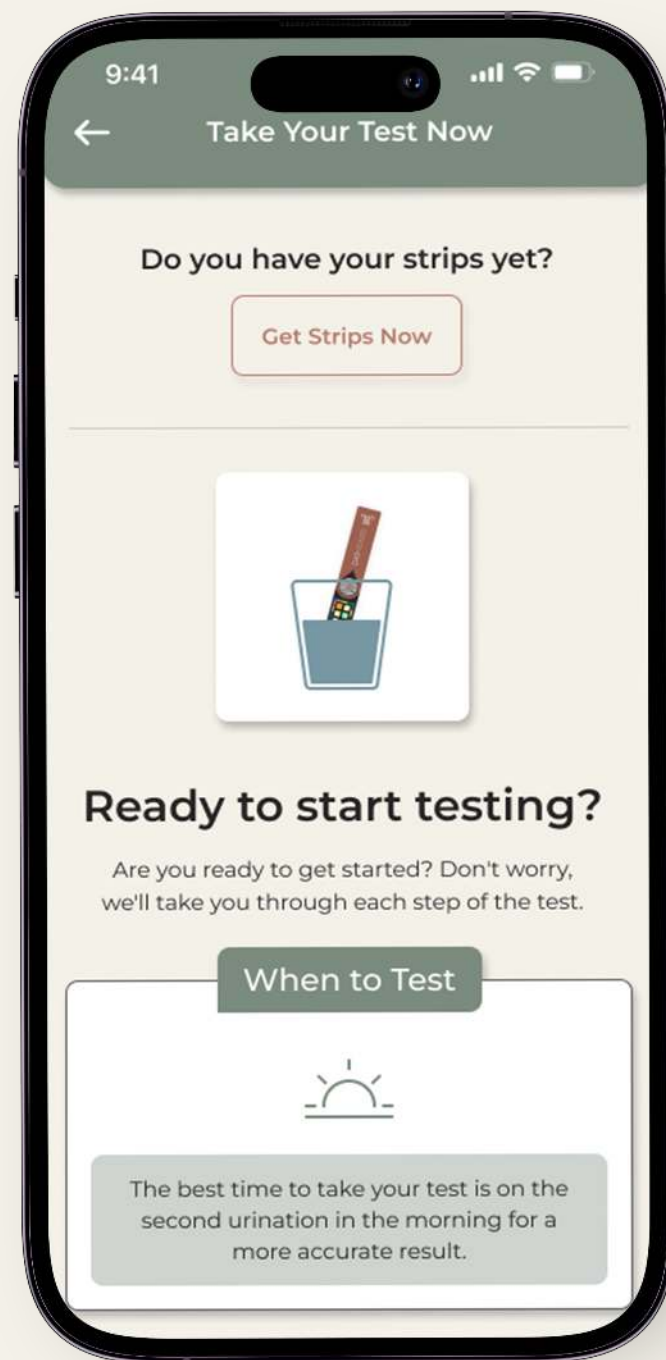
9:41

Take Your Test Now

Do you have your strips yet?

Get Strips Now

Ready to start testing?

Are you ready to get started? Don't worry, we'll take you through each step of the test.

When to Test

The best time to take your test is on the second urination in the morning for a more accurate result.